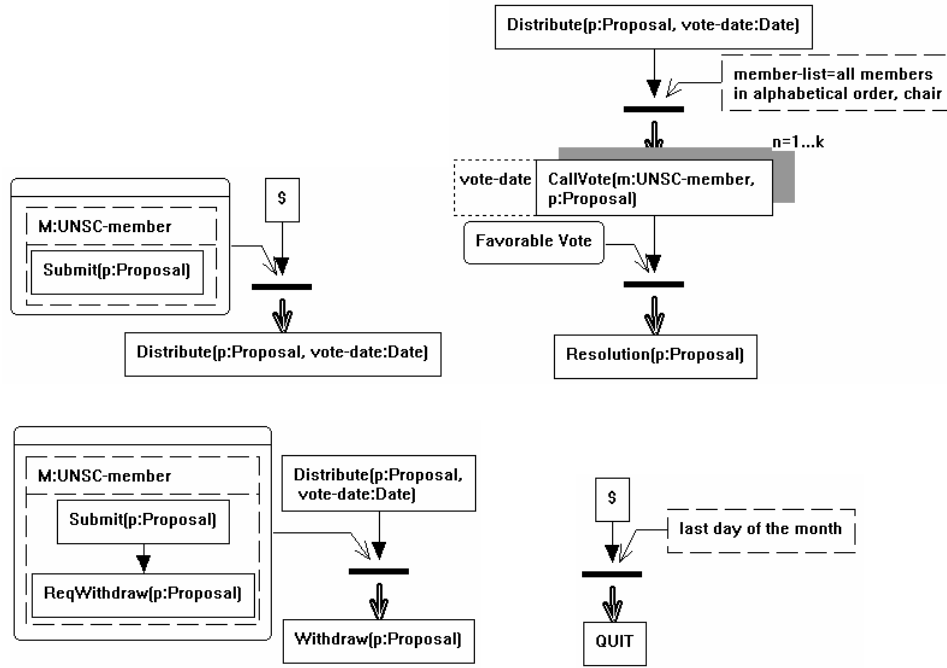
Distribute(p:Proposal, vote-date:Date)

member-list=all members in alphabetical order, chair

n=1...k

vote-date

CallVote(m:UNSC-member, p:Proposal)

Favorable Vote

Resolution(p:Proposal)

M:UNSC-member

Submit(p:Proposal)

$

Distribute(p:Proposal, vote-date:Date)

M:UNSC-member

Submit(p:Proposal)

ReqWithdraw(p:Proposal)

Distribute(p:Proposal, vote-date:Date)

Withdraw(p:Proposal)

$

last day of the month

QUIT